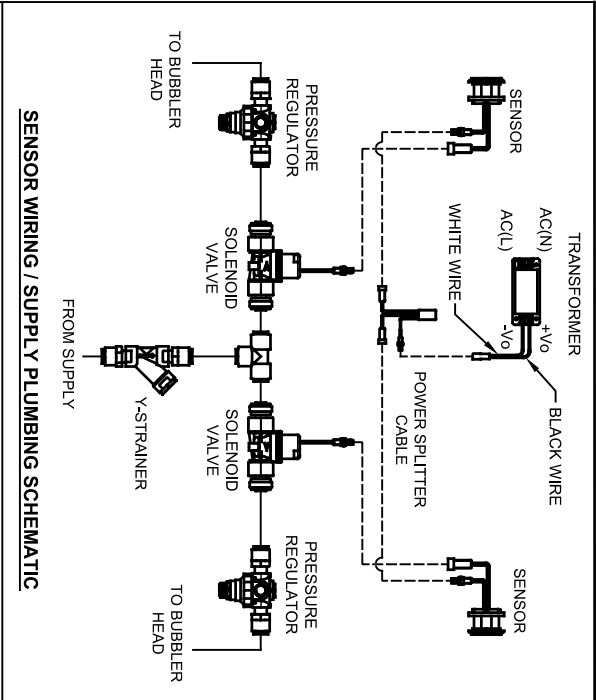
SENSOR WIRING / SUPPLY PLUMBING SCHEMATIC

TO BUBBLER HEAD

PRESSURE REGULATOR

SOLENOID VALVE

SENSOR

TRANSFORMER

AC(N)

AC(L)

WHITE WIRE

+Vo

-Vo

BLACK WIRE

POWER SPLITTER CABLE

FROM SUPPLY

Y-STRAINER

SOLENOID VALVE

PRESSURE REGULATOR

TO BUBBLER HEAD

SENSOR